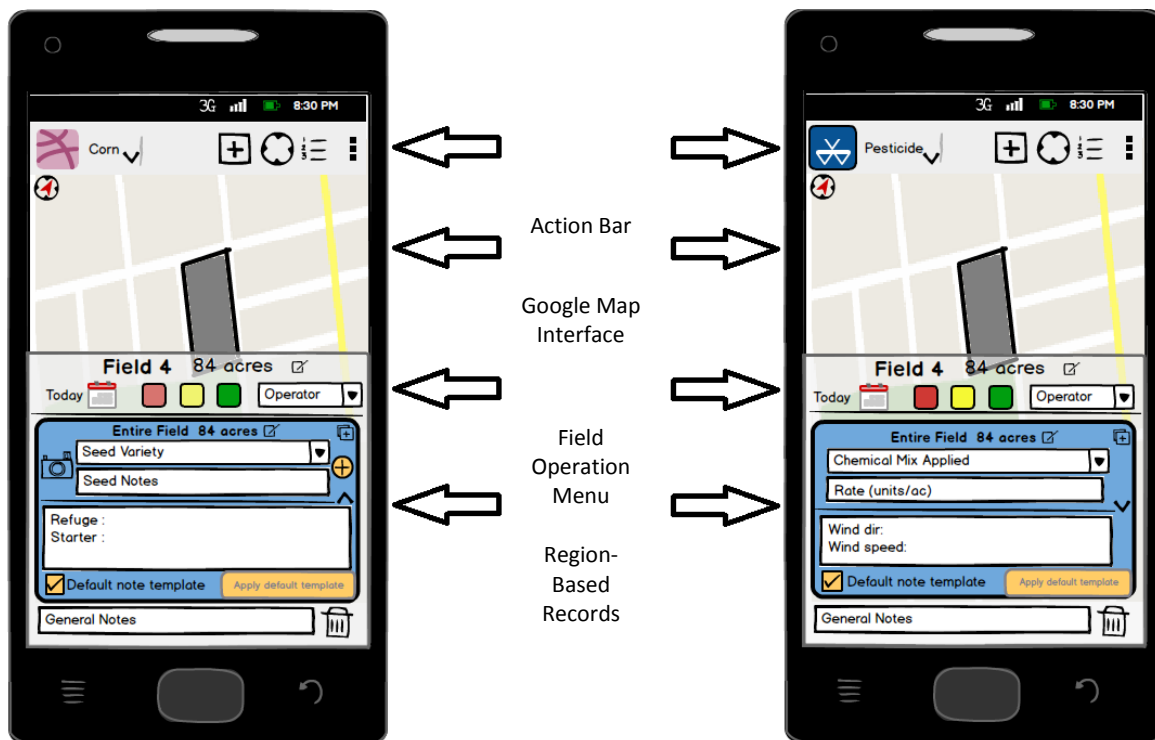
3G 8:30 PM

Corn

Field 4 84 acres

Today

Operator

Entire Field 84 acres

Seed Variety

Seed Notes

Refuge :
Starter :

Default note template

Apply default template

General Notes

Action Bar

Google Map Interface

Field Operation Menu

Region-Based Records

3G 8:30 PM

Pesticide

Field 4 84 acres

Today

Operator

Entire Field 84 acres

Chemical Mix Applied

Rate (units/ac)

Wind dir:
Wind speed:

Default note template

Apply default template

General Notes